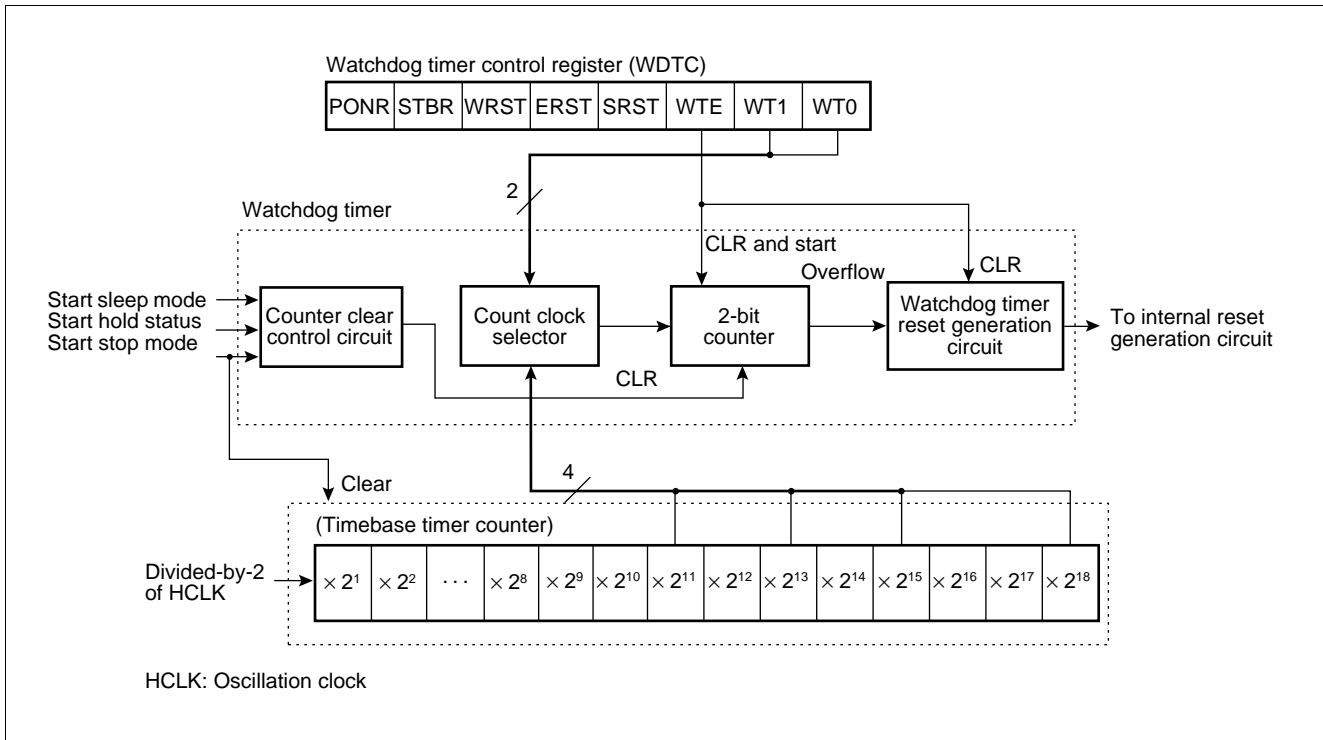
Watchdog timer control register (WDTC)

| PONR | STBR | WRST | ERST | SRST | WTE | WT1 | WT0 |
|---|---|---|---|---|---|---|---|

2

Watchdog timer

CLR and start

Overflow

CLR

Start sleep mode
Start hold status
Start stop mode

Counter clear control circuit

Count clock selector

2-bit counter

Watchdog timer reset generation circuit

To internal reset generation circuit

CLR

4

Clear

(Timebase timer counter)

Divided-by-2 of HCLK

| $\times 2^1$ | $\times 2^2$ | $\cdots$ | $\times 2^8$ | $\times 2^9$ | $\times 2^{10}$ | $\times 2^{11}$ | $\times 2^{12}$ | $\times 2^{13}$ | $\times 2^{14}$ | $\times 2^{15}$ | $\times 2^{16}$ | $\times 2^{17}$ | $\times 2^{18}$ |
|---|---|---|---|---|---|---|---|---|---|---|---|---|---|

HCLK: Oscillation clock